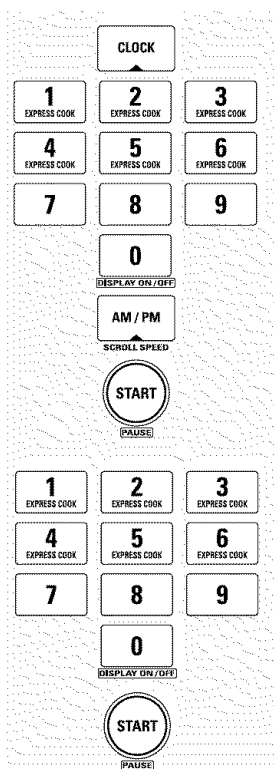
CLOCK

1
EXPRESS COOK

2
EXPRESS COOK

3
EXPRESS COOK

4
EXPRESS COOK

5
EXPRESS COOK

6
EXPRESS COOK

7

8

9

0
DISPLAY ON/OFF

AM / PM
SCROLL SPEED

START
PAUSE

1
EXPRESS COOK

2
EXPRESS COOK

3
EXPRESS COOK

4
EXPRESS COOK

5
EXPRESS COOK

6
EXPRESS COOK

7

8

9

0
DISPLAY ON/OFF

START
PAUSE